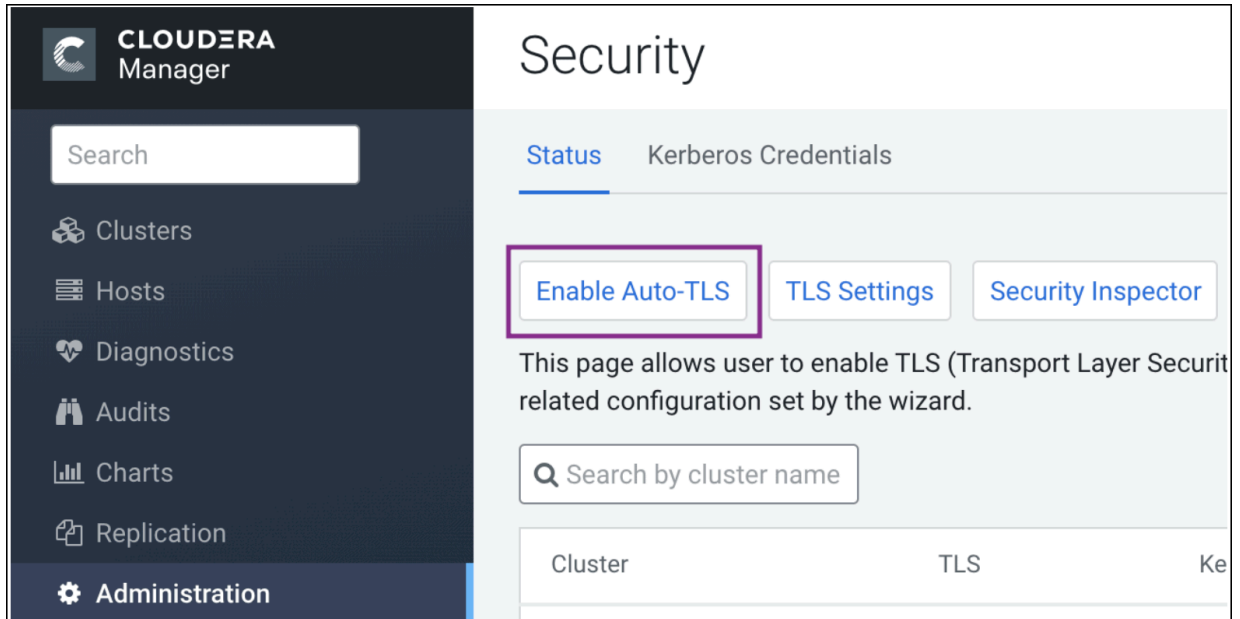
CLOUDERA Manager

Search

Clusters

Hosts

Diagnostics

Audits

Charts

Replication

Administration

Security

Status Kerberos Credentials

Enable Auto-TLS TLS Settings Security Inspector

This page allows user to enable TLS (Transport Layer Securit related configuration set by the wizard.

Search by cluster name

| Cluster | TLS | Ke |
|---|---|---|